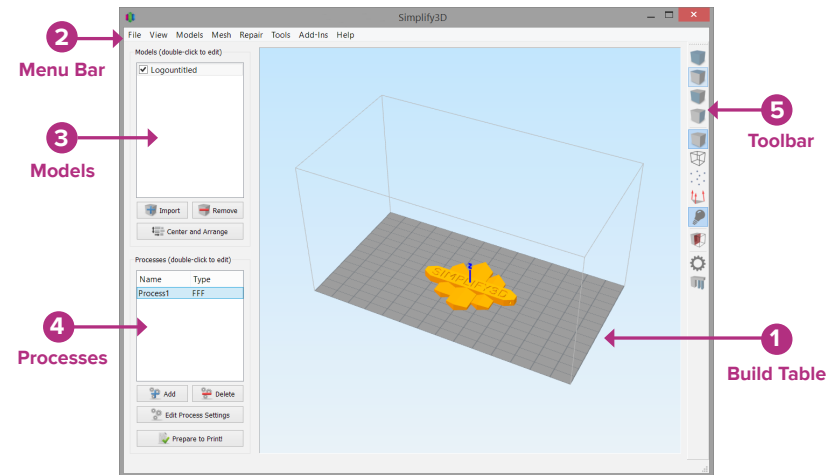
Simplify3D

File View Models Mesh Repair Tools Add-Ins Help

2
Menu Bar

Models (double-click to edit)
Logountitled

3
Models

Import
Remove
Center and Arrange

Processes (double-click to edit)

| Name | Type |
|---|---|
| Process1 | FFF |

4
Processes

Add
Delete
Edit Process Settings
Prepare to Print!

SIMPLIFY3D

5
Toolbar

1
Build Table